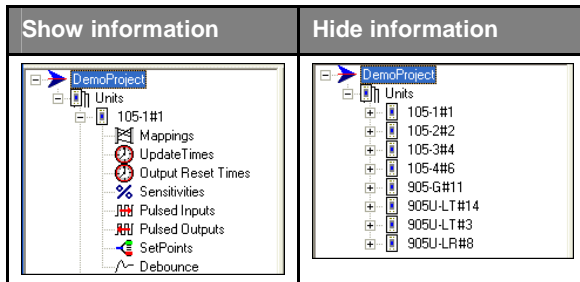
| Show information | Hide information |
|---|---|
| DemoProject<br>Units<br>105-1#1<br>Mappings<br>UpdateTimes<br>Output Reset Times<br>Sensitivities<br>Pulsed Inputs<br>Pulsed Outputs<br>SetPoints<br>Debounce | DemoProject<br>Units<br>105-1#1<br>105-2#2<br>105-3#4<br>105-4#6<br>905-G#11<br>905U-LT#14<br>905U-LT#3<br>905U-LR#8 |